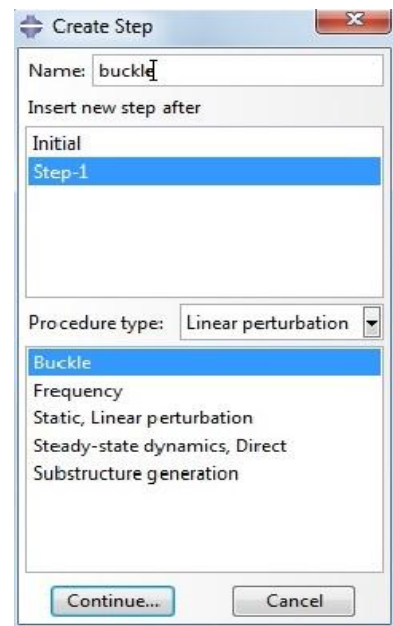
Create Step

Name: buckle

Insert new step after

Initial
Step-1

Procedure type: Linear perturbation

Buckle
Frequency
Static, Linear perturbation
Steady-state dynamics, Direct
Substructure generation

Continue... Cancel